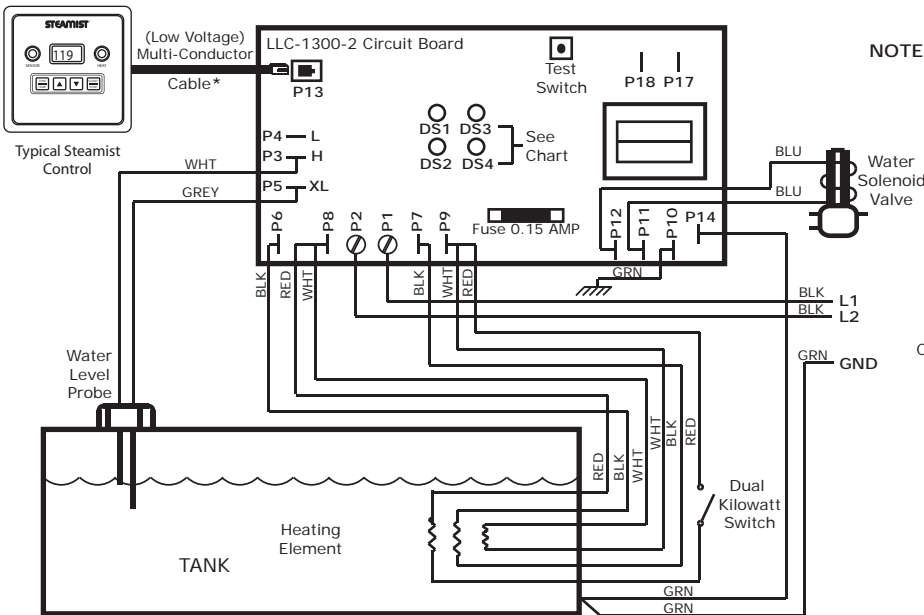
STEAMIST

119

SENSOR HEAT

Typical Steamist Control

(Low Voltage) Multi-Conductor Cable*

LLC-1300-2 Circuit Board

P13

Test Switch

P18 P17

NOTE

P4 L
P3 H
P5 XL

DS1 DS3
DS2 DS4

See Chart

WHT

GREY

BLU

BLU

Water Solenoid Valve

Fuse 0.15 AMP

P6 P8 P2 P1 P7 P9

P12 P11 P10 P14

GRN

BLK RED WHT BLK WHT RED

BLK L1
BLK L2

GRN GND

C

Water Level Probe

RED BLK WHT WHT BLK RED

Dual Kilowatt Switch

Heating Element

TANK

GRN
GRN